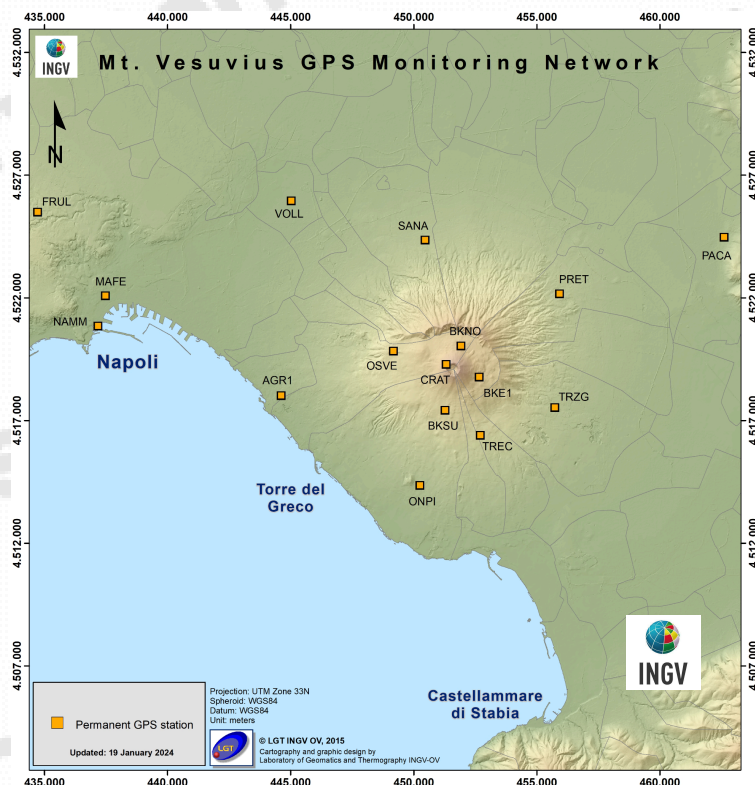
435.000 440.000 445.000 450.000 455.000 460.000

4.532.000 4.527.000 4.522.000 4.517.000 4.512.000 4.507.000

4.532.000 4.527.000 4.522.000 4.517.000 4.512.000 4.507.000

INGV

Mt. Vesuvius GPS Monitoring Network

N

FRUL

VOLL

SANA

PACA

MAFE

PRET

NAMM

BKNO

OSVE

CRAT

Napoli

AGR1

BKE1

TRZG

BKSU

TREC

ONPI

Torre del Greco

INGV

Permanent GPS station

Updated: 19 January 2024

Projection: UTM Zone 33N
Spheroid: WGS84
Datum: WGS84
Unit: meters

LGT

© LGT INGV OV, 2015
Cartography and graphic design by
Laboratory of Geomatics and Thermography INGV-OV

Castellammare di Stabia

435.000 440.000 445.000 450.000 455.000 460.000